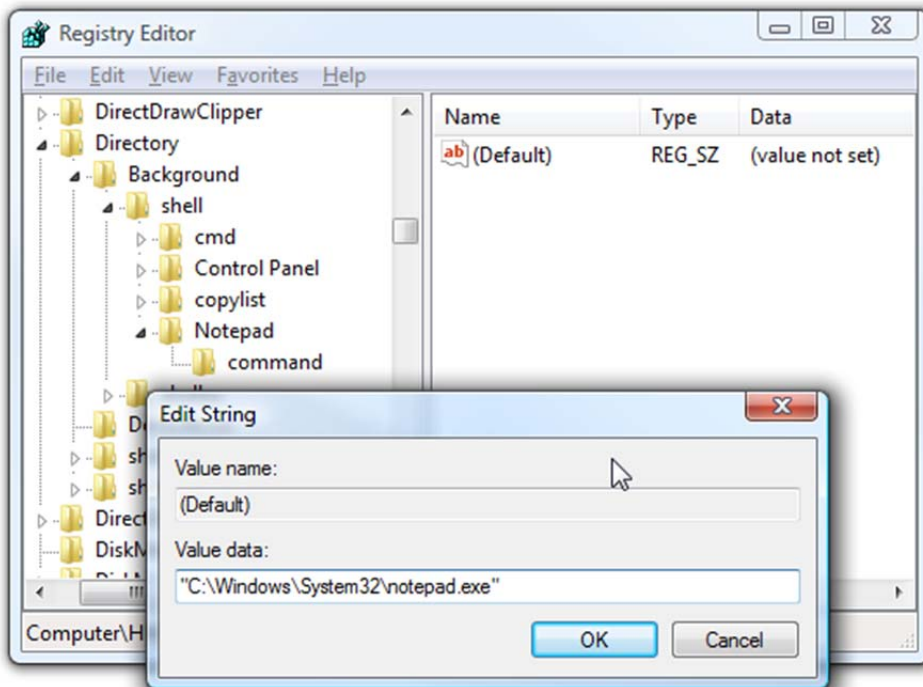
Registry Editor

File Edit View Favorites Help

DirectDrawClipper
Directory
Background
shell
cmd
Control Panel
copylist
Notepad
command
D
sh
sh
Direct
DiskM

| Name | Type | Data |
|---|---|---|
| (Default) | REG_SZ | (value not set) |

Computer\H

Edit String

Value name:
(Default)

Value data:
"C:\Windows\System32\notepad.exe"

OK
Cancel